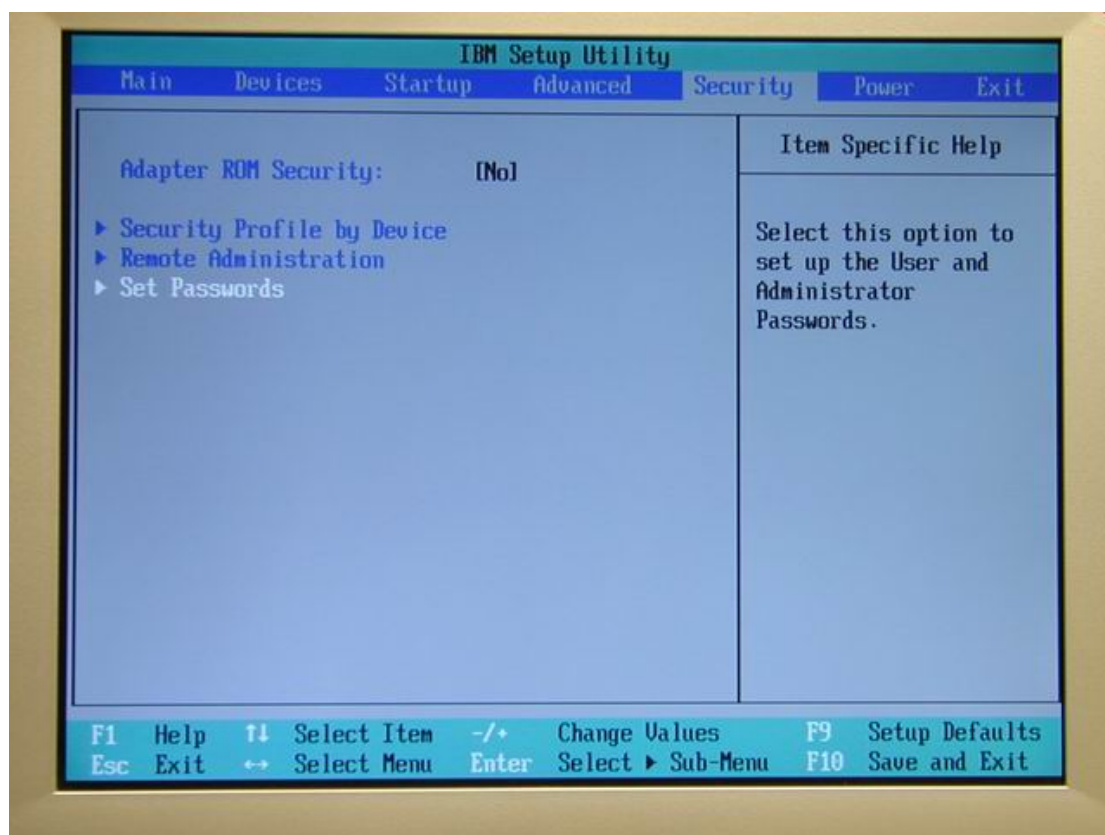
IBM Setup Utility

Main Devices Startup Advanced Security Power Exit

Adapter ROM Security: [No]

▶ Security Profile by Device
▶ Remote Administration
▶ Set Passwords

Item Specific Help

Select this option to set up the User and Administrator Passwords.

F1 Help ↑↓ Select Item -/+ Change Values F9 Setup Defaults
Esc Exit ↔ Select Menu Enter Select ▶ Sub-Menu F10 Save and Exit